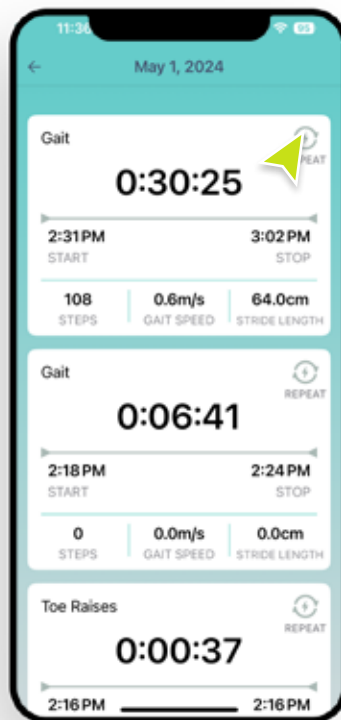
11:36

99

May 1, 2024

Gait

REPEAT

0:30:25

2:31PM
START

3:02PM
STOP

108
STEPS

0.6m/s
GAIT SPEED

64.0cm
STRIDE LENGTH

Gait

REPEAT

0:06:41

2:18PM
START

2:24PM
STOP

0
STEPS

0.0m/s
GAIT SPEED

0.0cm
STRIDE LENGTH

Toe Raises

REPEAT

0:00:37

2:16PM

2:16PM